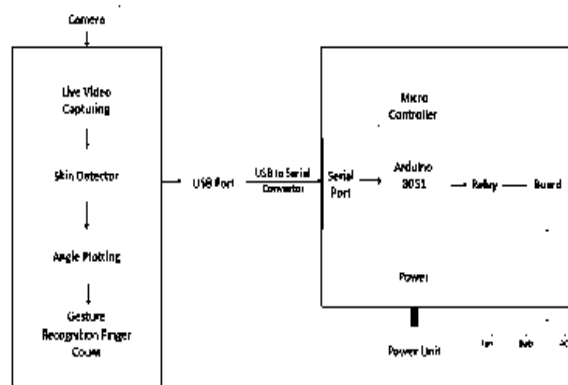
Camera

Live Video Capturing

Skin Detector

Angle Plotting

Gesture Recognition Finger Count

USB Port

USB to Serial Convertor

Serial Port

Micro Controller

Arduino 8051

Relay

Board

Power

Power Unit

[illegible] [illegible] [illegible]